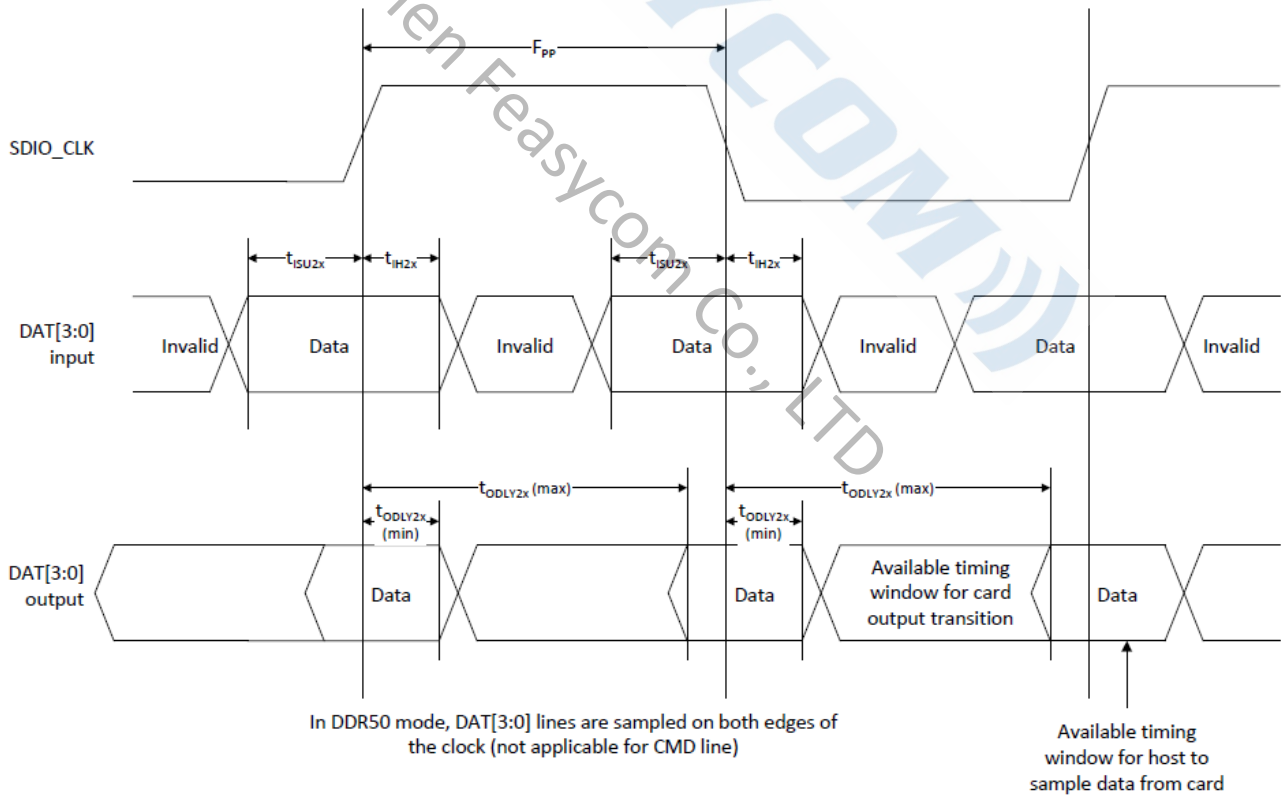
$F_{PP}$

SDIO_CLK

$t_{ISU2x}$ $t_{IH2x}$ $t_{ISU2x}$ $t_{IH2x}$

DAT[3:0] input

Invalid Data Invalid Data Invalid Data Invalid

$t_{ODLY2x}$(max) $t_{ODLY2x}$(max)

$t_{ODLY2x}$ (min) $t_{ODLY2x}$ (min)

DAT[3:0] output

Data Data Available timing window for card output transition Data

In DDR50 mode, DAT[3:0] lines are sampled on both edges of the clock (not applicable for CMD line)

Available timing window for host to sample data from card

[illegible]en Feasycom Co., LTD

FEASYCOM